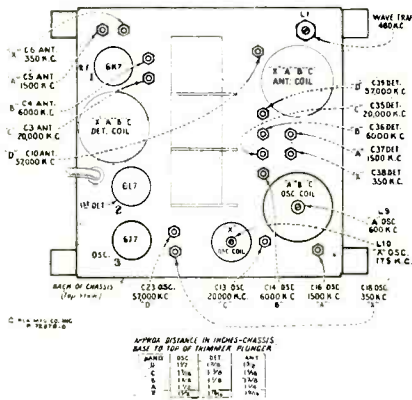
"X" C6 ANT. 350 K.C

"A" C5 ANT. 1500 K.C

"B" C4 ANT. 6000 K.C

"C" C3 ANT. 20,000 K.C

"D" C10 ANT. 57000 K.C

R.F. 1

6K7

"A" "B" "C" DET. COIL

6L7

1ST DET 2

6J7

OSC. 3

BACK OF CHASSIS (Top View)

L1

WAVE TRAP 460 K.C.

"A" "B" "C" ANT. COIL

C39 DET. 57000 K.C "D"

C35 DET. 20,000 K.C "C"

C36 DET. 6000 K.C "B"

C37 DET. 1500 K.C "A"

C38 DET. 350 K.C "X"

"A" "B" "C" OSC COIL

L9 "A" OSC 600 K.C

L10 "X" OSC. 175 K.C.

"X" OSC COIL

C23 OSC. 57000 K.C "D"

C13 OSC 20000 K.C "C"

C14 OSC 6000 K.C "B"

C16 OSC 1500 K.C "A"

C18 OSC 350 K.C "X"

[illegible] MFG. CO. INC. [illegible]

APPROX DISTANCE IN INCHES-CHASSIS BASE TO TOP OF TRIMMER PLUNGER

| BAND | OSC | DET | ANT |
|---|---|---|---|
| D | 1 1/2 | 1 3/8 | 1 1/2 |
| C | 1 3/8 | 1 3/8 | 1 3/8 |
| B | 1 3/8 | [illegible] | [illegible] |
| A | 1 1/4 | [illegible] | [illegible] |
| X | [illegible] | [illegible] | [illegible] |